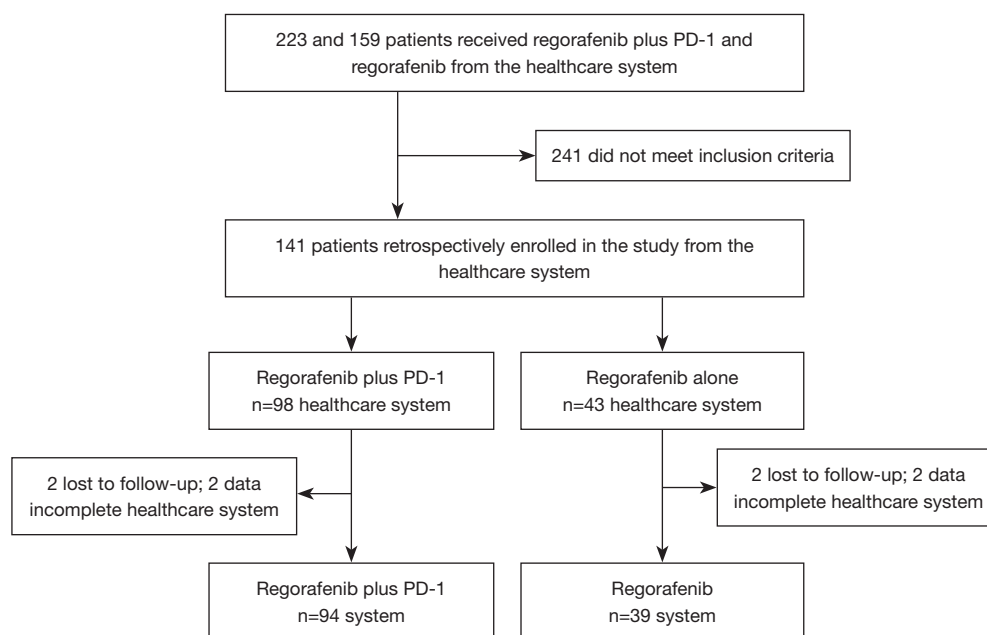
223 and 159 patients received regorafenib plus PD-1 and regorafenib from the healthcare system

241 did not meet inclusion criteria

141 patients retrospectively enrolled in the study from the healthcare system

Regorafenib plus PD-1
n=98 healthcare system

Regorafenib alone
n=43 healthcare system

2 lost to follow-up; 2 data incomplete healthcare system

2 lost to follow-up; 2 data incomplete healthcare system

Regorafenib plus PD-1
n=94 system

Regorafenib
n=39 system